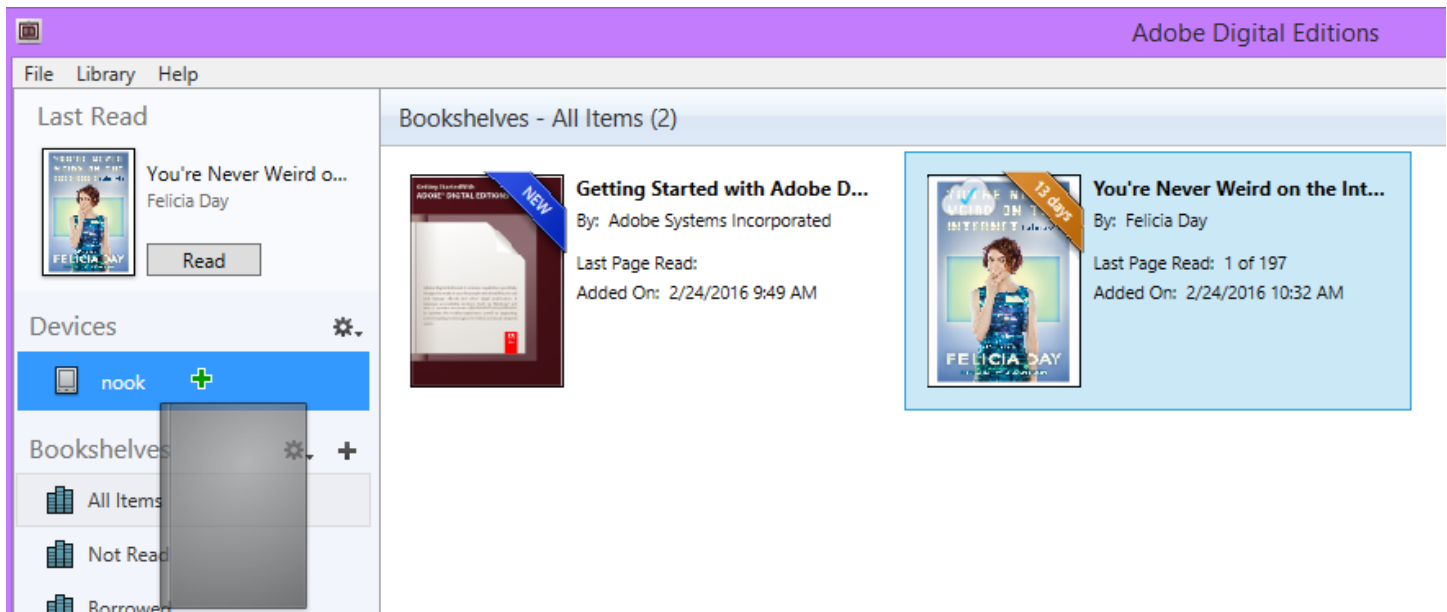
Adobe Digital Editions

File Library Help

Last Read

You're Never Weird o...
Felicia Day

Read

Devices

nook

Bookshelves

All Items

Not Read

Borrowed

Bookshelves - All Items (2)

Getting Started with
ADOBE DIGITAL EDITIONS

NEW

Getting Started with Adobe D...
By: Adobe Systems Incorporated

Last Page Read:
Added On: 2/24/2016 9:49 AM

13 days

FELICIA DAY

You're Never Weird on the Int...
By: Felicia Day

Last Page Read: 1 of 197
Added On: 2/24/2016 10:32 AM